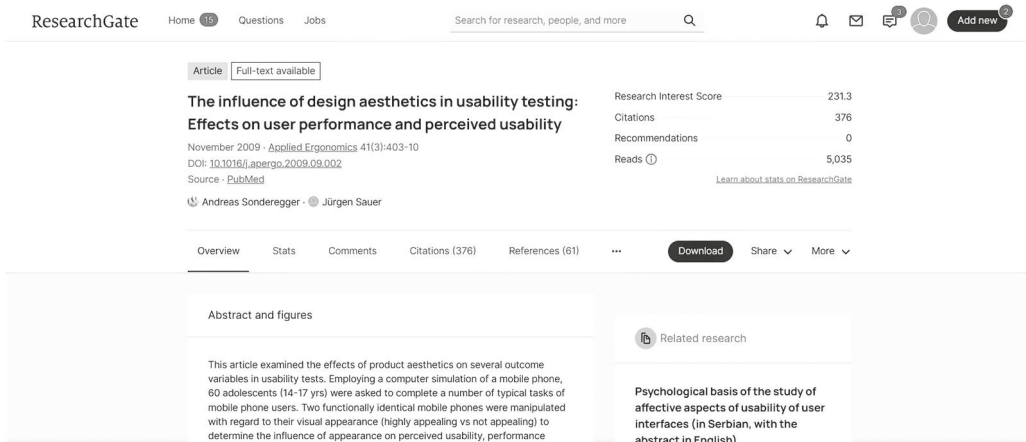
ResearchGate Home 15 Questions Jobs

Search for research, people, and more

3

Add new 2

Article Full-text available

The influence of design aesthetics in usability testing: Effects on user performance and perceived usability

November 2009 · Applied Ergonomics 41(3):403-10
DOI: 10.1016/j.apergo.2009.09.002
Source · PubMed

Andreas Sonderegger · Jürgen Sauer

| | |
|---|---|
| Research Interest Score | 231.3 |
| Citations | 376 |
| Recommendations | 0 |
| Reads | 5,035 |

Learn about stats on ResearchGate

Overview Stats Comments Citations (376) References (61) ··· Download Share More

Abstract and figures

This article examined the effects of product aesthetics on several outcome variables in usability tests. Employing a computer simulation of a mobile phone, 60 adolescents (14-17 yrs) were asked to complete a number of typical tasks of mobile phone users. Two functionally identical mobile phones were manipulated with regard to their visual appearance (highly appealing vs not appealing) to determine the influence of appearance on perceived usability, performance

Related research

Psychological basis of the study of affective aspects of usability of user interfaces (in Serbian, with the abstract in English)